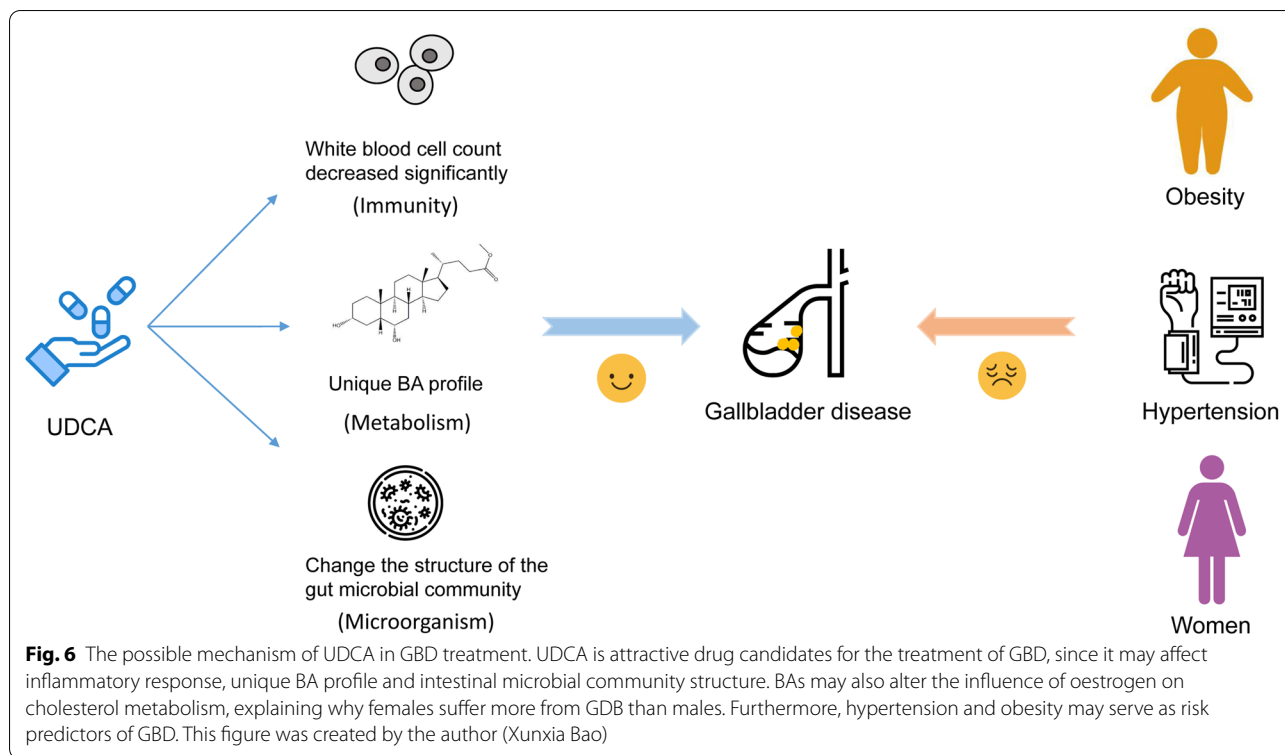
White blood cell count decreased significantly

(Immunity)

HO

H

H

OH

Unique BA profile

(Metabolism)

Change the structure of the gut microbial community

(Microorganism)

UDCA

Gallbladder disease

Obesity

Hypertension

Women

**Fig. 6** The possible mechanism of UDCA in GBD treatment. UDCA is attractive drug candidates for the treatment of GBD, since it may affect inflammatory response, unique BA profile and intestinal microbial community structure. BAs may also alter the influence of oestrogen on cholesterol metabolism, explaining why females suffer more from GDB than males. Furthermore, hypertension and obesity may serve as risk predictors of GBD. This figure was created by the author (Xunxia Bao)